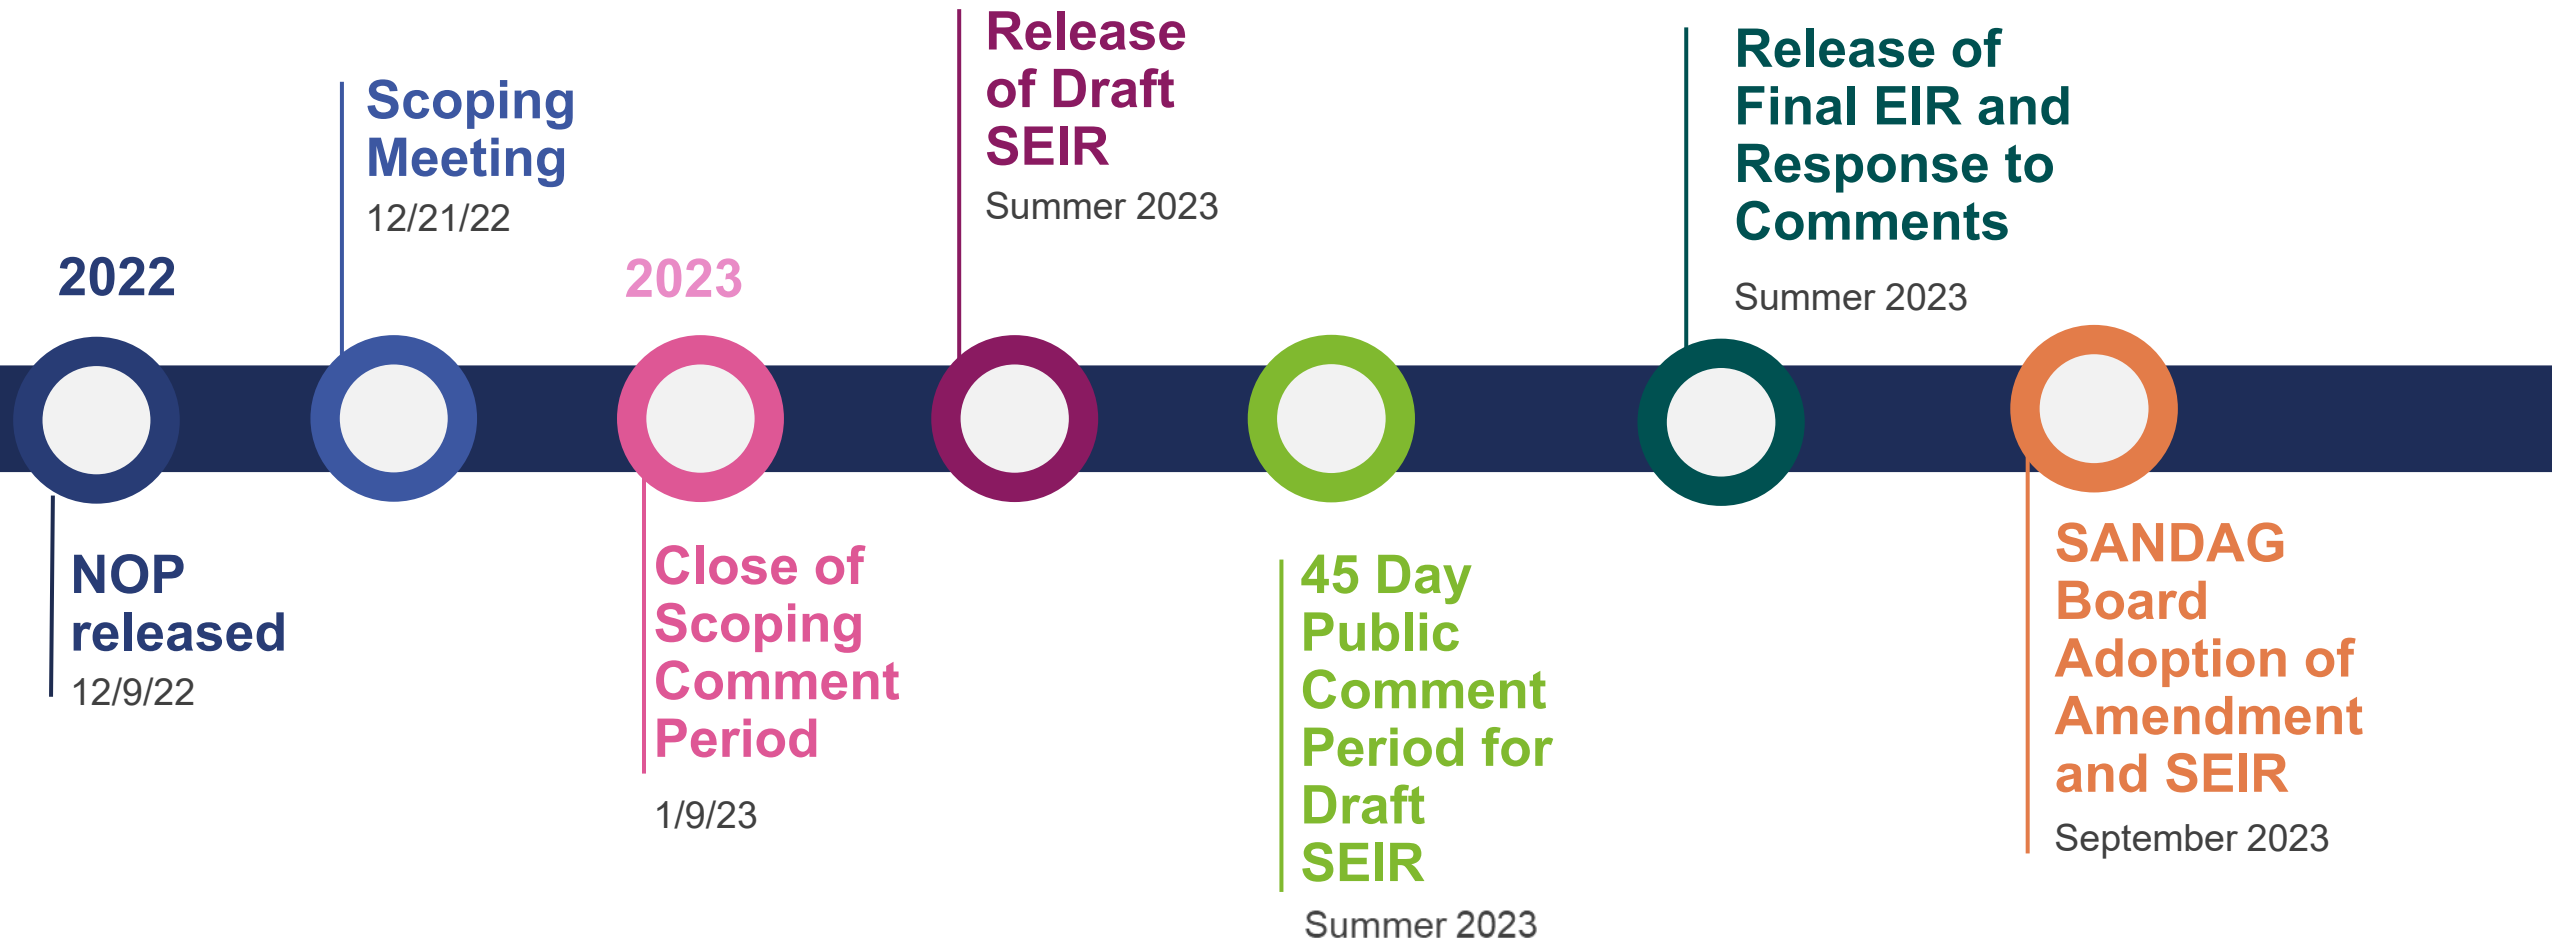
2022

NOP released
12/9/22

Scoping Meeting
12/21/22

2023

Close of Scoping Comment Period
1/9/23

Release of Draft SEIR
Summer 2023

45 Day Public Comment Period for Draft SEIR
Summer 2023

Release of Final EIR and Response to Comments
Summer 2023

SANDAG Board Adoption of Amendment and SEIR
September 2023